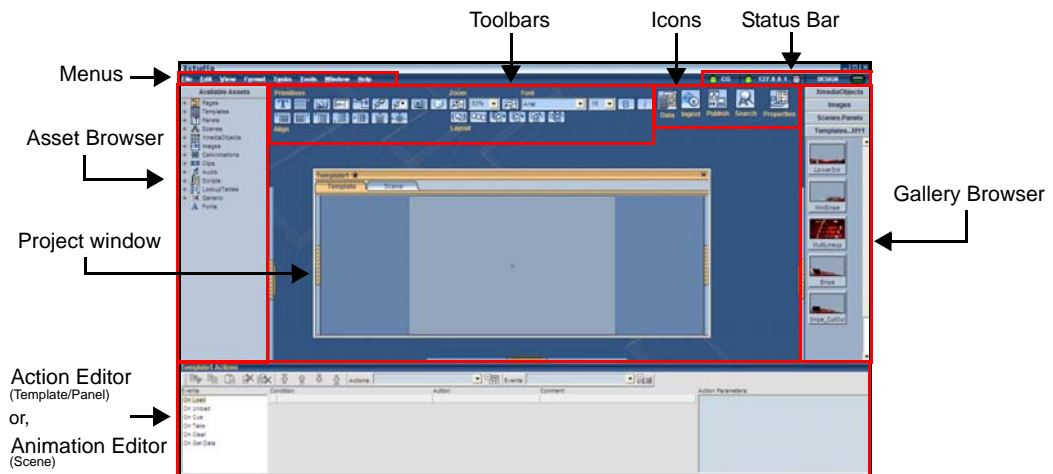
Toolbars

Icons

Status Bar

Menus

Xstudio

File Edit View Format Tasks Tools Window Help

CG 127.0.0.1 DESIGN

Asset Browser

Available Assets

Pages
Templates
Panels
Scenes
XmediaObjects
Images
Geometries
Clips
Audio
Scripts
LookupTables
Generic
Fonts

Primitives

Align

Zoom

Font

Arial

Layout

Data Ingest Publish Search Properties

XmediaObjects

Images

Scenes.Panels

Templates...3111

LowerThrd

MiniStripe

MultiLineup

Stripe

Stripe_OutOut

Gallery Browser

Project window

Template1

Template Scene

Action Editor
(Template/Panel)

or,

Animation Editor
(Scene)

Template1.Actions

Actions

Events

Events

On Load
On Unload
On Cue
On Take
On Clear
On Set Data

Condition

Action

Comment

Action Parameters